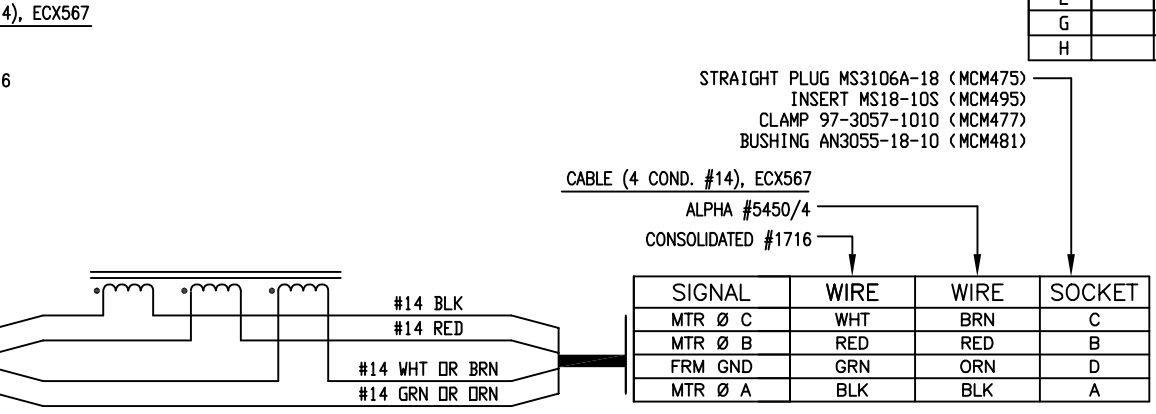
4), ECX567

6

E
G
H

STRAIGHT PLUG MS3106A-18 (MCM475)
INSERT MS18-10S (MCM495)
CLAMP 97-3057-1010 (MCM477)
BUSHING AN3055-18-10 (MCM481)

CABLE (4 COND. #14), ECX567
ALPHA #5450/4
CONSOLIDATED #1716

#14 BLK
#14 RED
#14 WHT OR BRN
#14 GRN OR ORN

| SIGNAL | WIRE | WIRE | SOCKET |
|---|---|---|---|
| MTR Ø C | WHT | BRN | C |
| MTR Ø B | RED | RED | B |
| FRM GND | GRN | ORN | D |
| MTR Ø A | BLK | BLK | A |